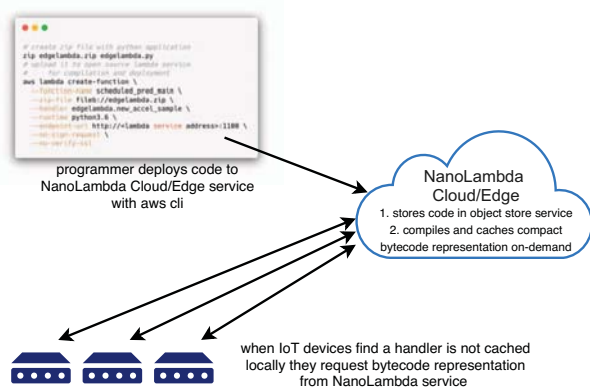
# create zip file with python application
zip edgelambda.zip edgelambda.py
# upload it to open source lambda service
# - for compilation and deployment
aws lambda create-function \
--function-name scheduled_pred_main \
--zip-file fileb://edgelambda.zip \
--handler edgelambda.new_accel_sample \
--runtime python3.6 \
--endpoint-url http://<lambda service address>:1180 \
--no-sign-request \
--no-verify-ssl

programmer deploys code to NanoLambda Cloud/Edge service with aws cli

NanoLambda Cloud/Edge
1. stores code in object store service
2. compiles and caches compact bytecode representation on-demand

when IoT devices find a handler is not cached locally they request bytecode representation from NanoLambda service